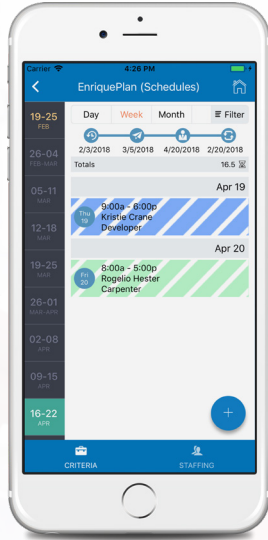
Carrier
4:26 PM
EnriquePlan (Schedules)
Day
Week
Month
Filter
2/3/2018
3/5/2018
4/20/2018
2/20/2018
Totals
16.5
19-25
FEB
26-04
FEB-MAR
05-11
MAR
12-18
MAR
19-25
MAR
26-01
MAR-APR
02-08
APR
09-15
APR
16-22
APR
Apr 19
Thu 19
9:00a - 6:00p
Kristie Crane
Developer
Apr 20
Fri 20
8:00a - 5:00p
Rogelio Hester
Carpenter
+
CRITERIA
STAFFING